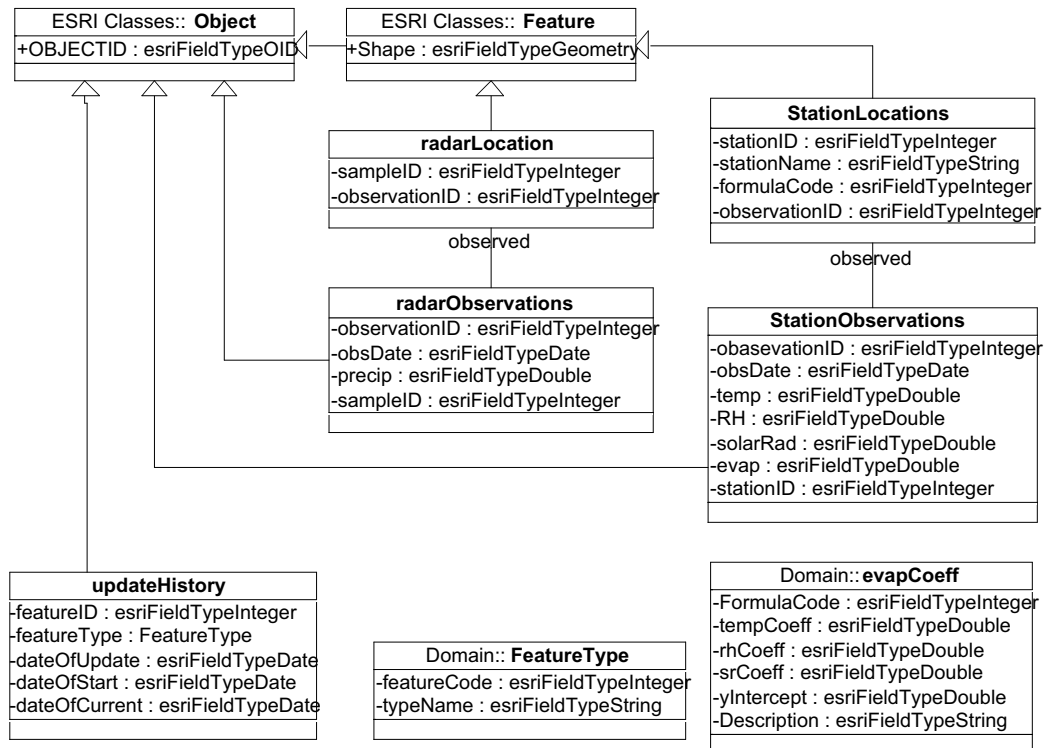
ESRI Classes:: **Object**
+OBJECTID : esriFieldTypeOID

ESRI Classes:: **Feature**
+Shape : esriFieldTypeGeometry

**radarLocation**
-sampleID : esriFieldTypeInteger
-observationID : esriFieldTypeInteger

**StationLocations**
-stationID : esriFieldTypeInteger
-stationName : esriFieldTypeString
-formulaCode : esriFieldTypeInteger
-observationID : esriFieldTypeInteger

observed

observed

**radarObservations**
-observationID : esriFieldTypeInteger
-obsDate : esriFieldTypeDate
-precip : esriFieldTypeDouble
-sampleID : esriFieldTypeInteger

**StationObservations**
-obasevationID : esriFieldTypeInteger
-obsDate : esriFieldTypeDate
-temp : esriFieldTypeDouble
-RH : esriFieldTypeDouble
-solarRad : esriFieldTypeDouble
-evap : esriFieldTypeDouble
-stationID : esriFieldTypeInteger

**updateHistory**
-featureID : esriFieldTypeInteger
-featureType : FeatureType
-dateOfUpdate : esriFieldTypeDate
-dateOfStart : esriFieldTypeDate
-dateOfCurrent : esriFieldTypeDate

Domain:: **FeatureType**
-featureCode : esriFieldTypeInteger
-typeName : esriFieldTypeString

Domain:: **evapCoeff**
-FormulaCode : esriFieldTypeInteger
-tempCoeff : esriFieldTypeDouble
-rhCoeff : esriFieldTypeDouble
-srCoeff : esriFieldTypeDouble
-yIntercept : esriFieldTypeDouble
-Description : esriFieldTypeString